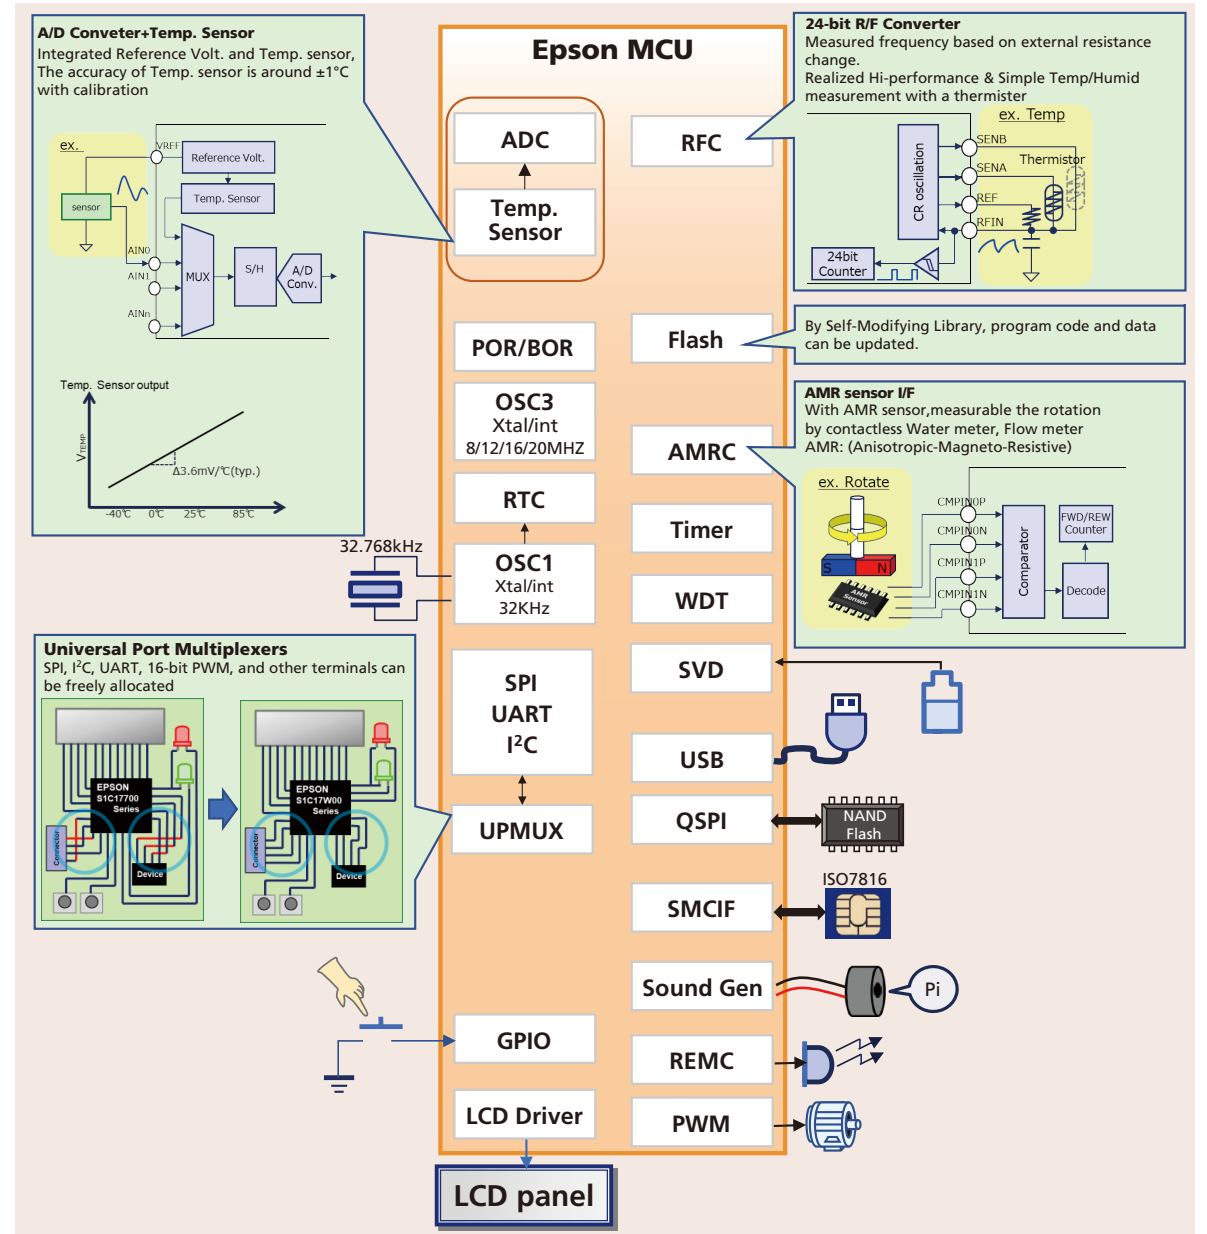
A/D Conveter+Temp. Sensor
Integrated Reference Volt. and Temp. sensor, The accuracy of Temp. sensor is around ±1°C with calibration

ex.
VREF
Reference Volt.
Temp. Sensor
sensor
AIN0
AIN1
AINn
MUX
S/H
A/D Conv.

Temp. Sensor output
$V_{TEMP}$
Δ3.6mV/℃(typ.)
-40℃ 0℃ 25℃ 85℃

Epson MCU

ADC
Temp. Sensor
RFC
POR/BOR
Flash
OSC3 Xtal/int 8/12/16/20MHZ
AMRC
RTC
Timer
32.768kHz
OSC1 Xtal/int 32KHz
WDT
SPI UART I²C
SVD
USB
UPMUX
QSPI
SMCIF
Sound Gen
GPIO
REMC
LCD Driver
PWM
LCD panel

24-bit R/F Converter
Measured frequency based on external resistance change.
Realized Hi-performance & Simple Temp/Humid measurement with a thermister
ex. Temp
SENB
SENA
REF
RFIN
Thermistor
CR oscillation
24bit Counter

By Self-Modifying Library, program code and data can be updated.

AMR sensor I/F
With AMR sensor,measurable the rotation by contactless Water meter, Flow meter
AMR: (Anisotropic-Magneto-Resistive)
ex. Rotate
S N
AMR Sensor
CMPIN0P
CMPIN0N
CMPIN1P
CMPIN1N
Comparator
FWD/REW Counter
Decode

Universal Port Multiplexers
SPI, I²C, UART, 16-bit PWM, and other terminals can be freely allocated
EPSON S1C17700 Series
Connector
Device
EPSON S1C17W00 Series
Connector
Device

NAND Flash
ISO7816
Pi